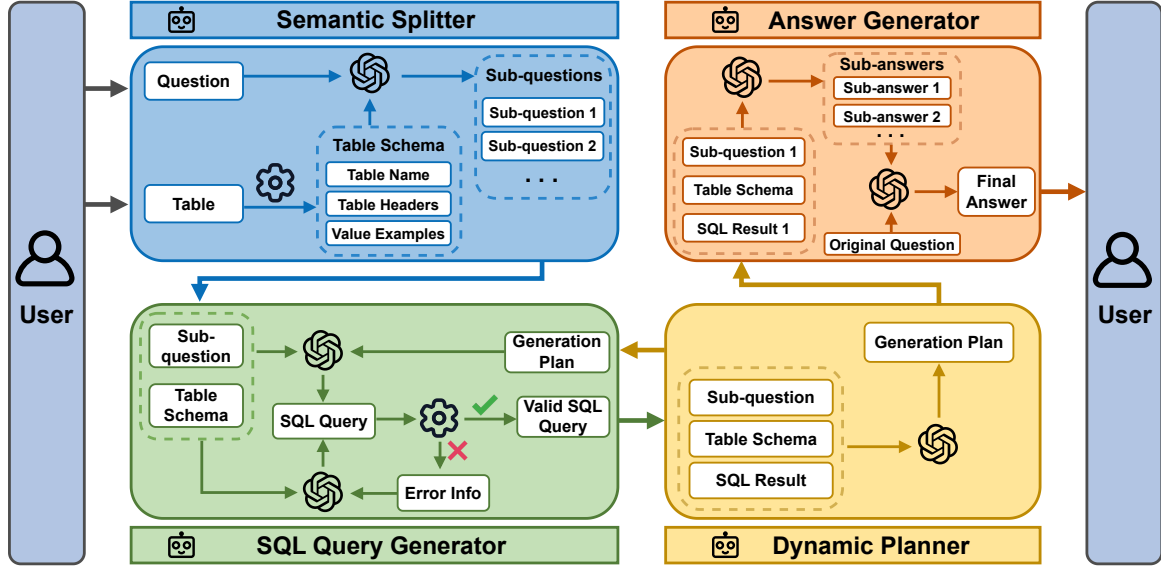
Semantic Splitter

Question

Sub-questions

Sub-question 1

Sub-question 2

. . .

Table Schema

Table Name

Table Headers

Value Examples

Table

Answer Generator

Sub-answers

Sub-answer 1

Sub-answer 2

. . .

Sub-question 1

Table Schema

SQL Result 1

Final Answer

Original Question

User

User

Sub-question

Table Schema

Generation Plan

SQL Query

Valid SQL Query

Error Info

SQL Query Generator

Generation Plan

Sub-question

Table Schema

SQL Result

Dynamic Planner